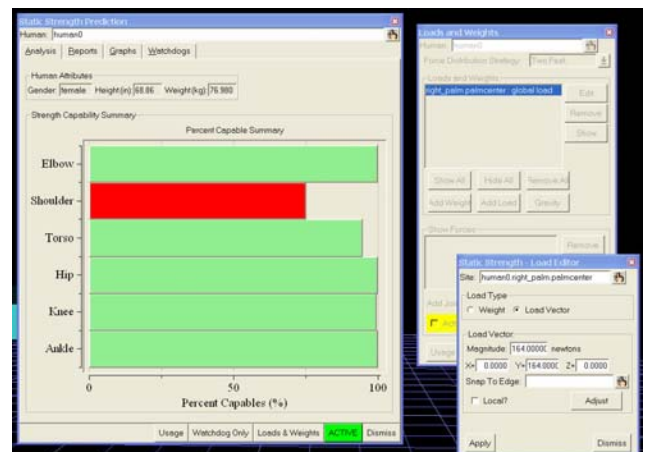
Static Strength Prediction
Human: human0
Analysis | Reports | Graphs | Watchdogs
Human Attributes
Gender: female Height(in) 68.86 Weight(kg) 76.980
Strength Capability Summary
Percent Capable Summary
Elbow
Shoulder
Torso
Hip
Knee
Ankle
0
50
100
Percent Capables (%)
Usage | Watchdog Only | Loads & Weights | ACTIVE | Dismiss

Loads and Weights
Human: human0
Force Distribution Strategy: Two Path
Loads and Weights
right_palm.palmcenter : global load
Edit
Remove
Show
Show All
Hide All
Remove All
Add Weight
Add Load
Gravity
Show Forces
Remove
Add Joi
Act
Usage

Static Strength - Load Editor
Site: human0.right_palm.palmcenter
Load Type
Weight Load Vector
Load Vector
Magnitude: 164.00000 newtons
X= 0.0000 Y= 164.0000 Z= 0.0000
Snap To Edge:
Local?
Adjust
Apply
Dismiss